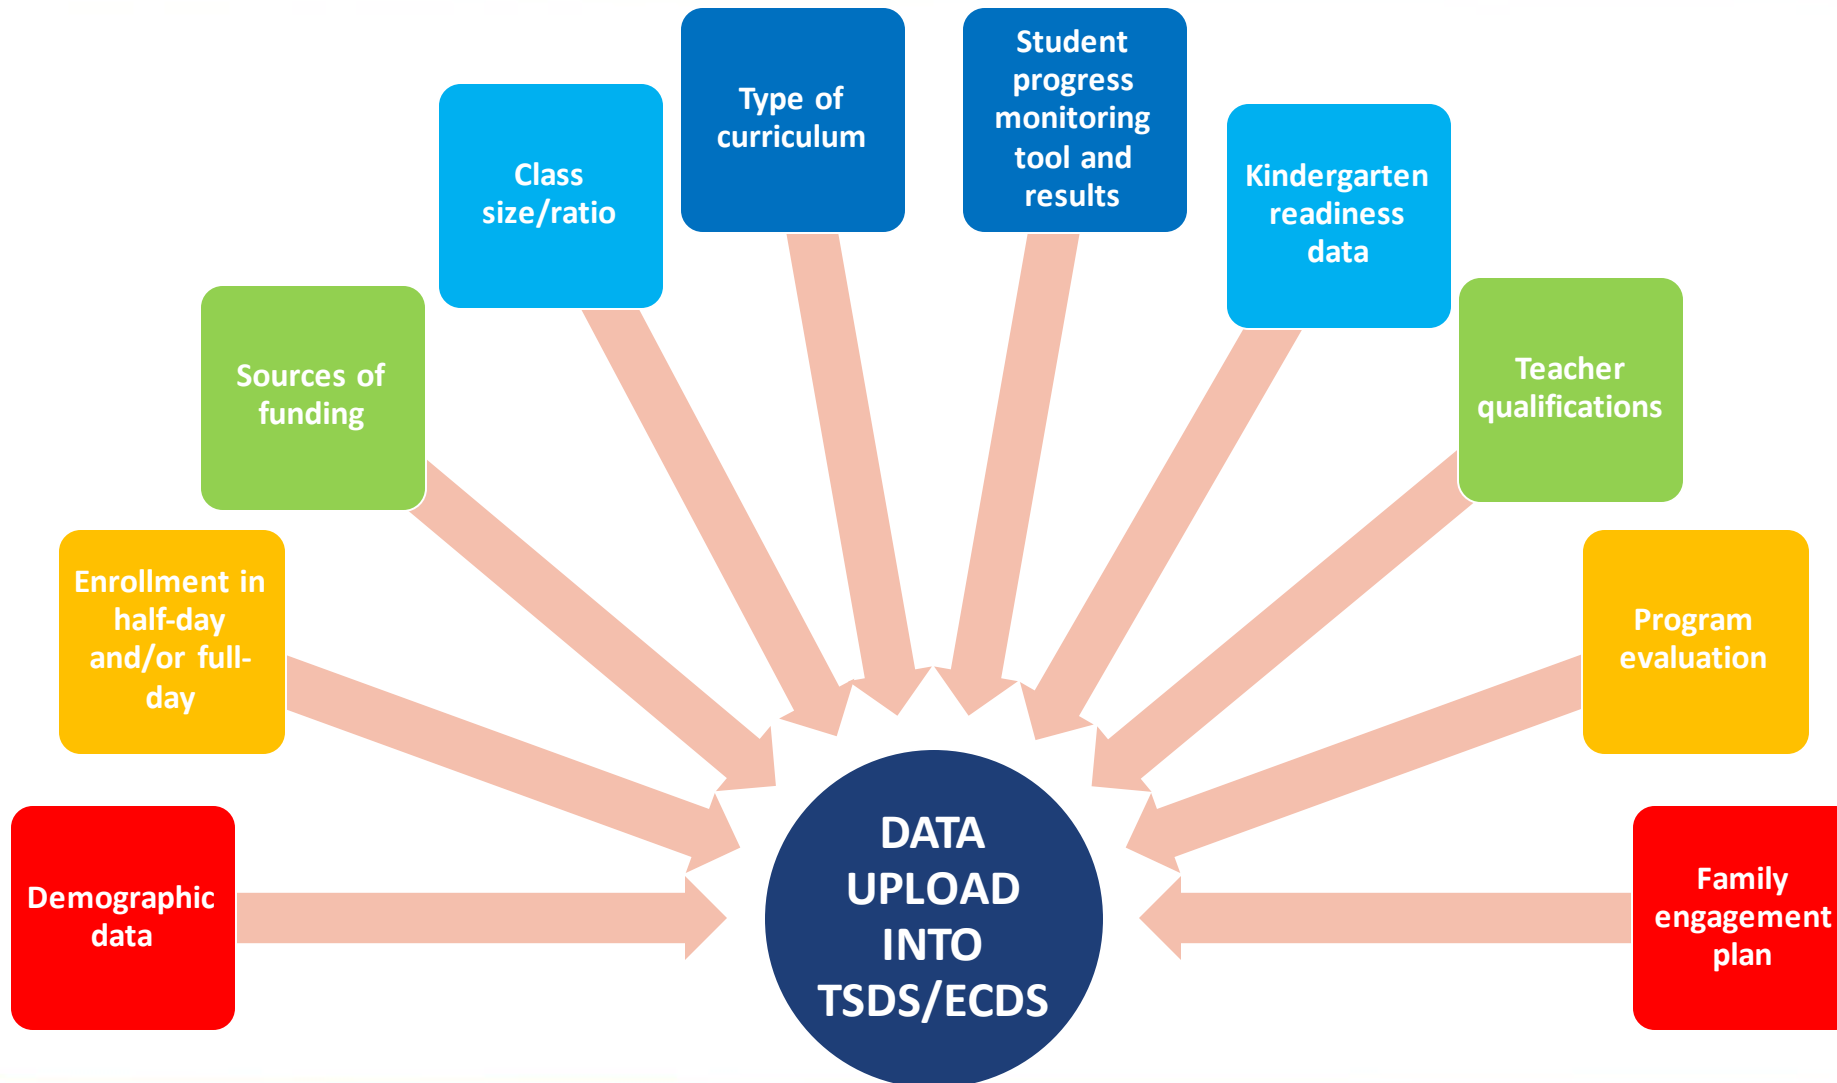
Demographic data

Enrollment in half-day and/or full-day

Sources of funding

Class size/ratio

Type of curriculum

Student progress monitoring tool and results

Kindergarten readiness data

Teacher qualifications

Program evaluation

Family engagement plan

DATA UPLOAD INTO TSDS/ECDS